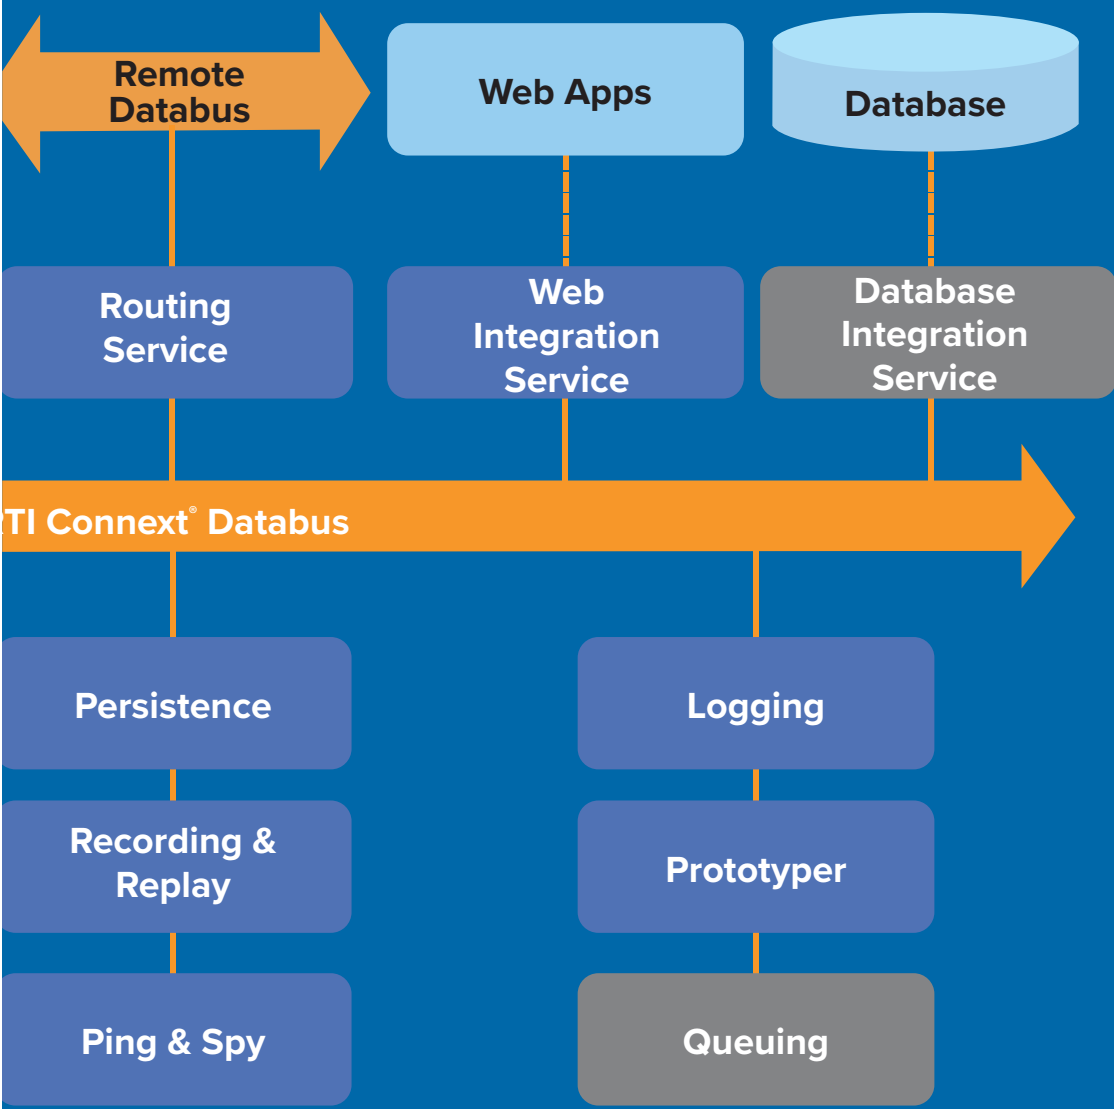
Remote Databus

Web Apps

Database

Routing Service

Web Integration Service

Database Integration Service

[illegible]TI Connext® Databus

Persistence

Logging

Recording & Replay

Prototyper

Ping & Spy

Queuing